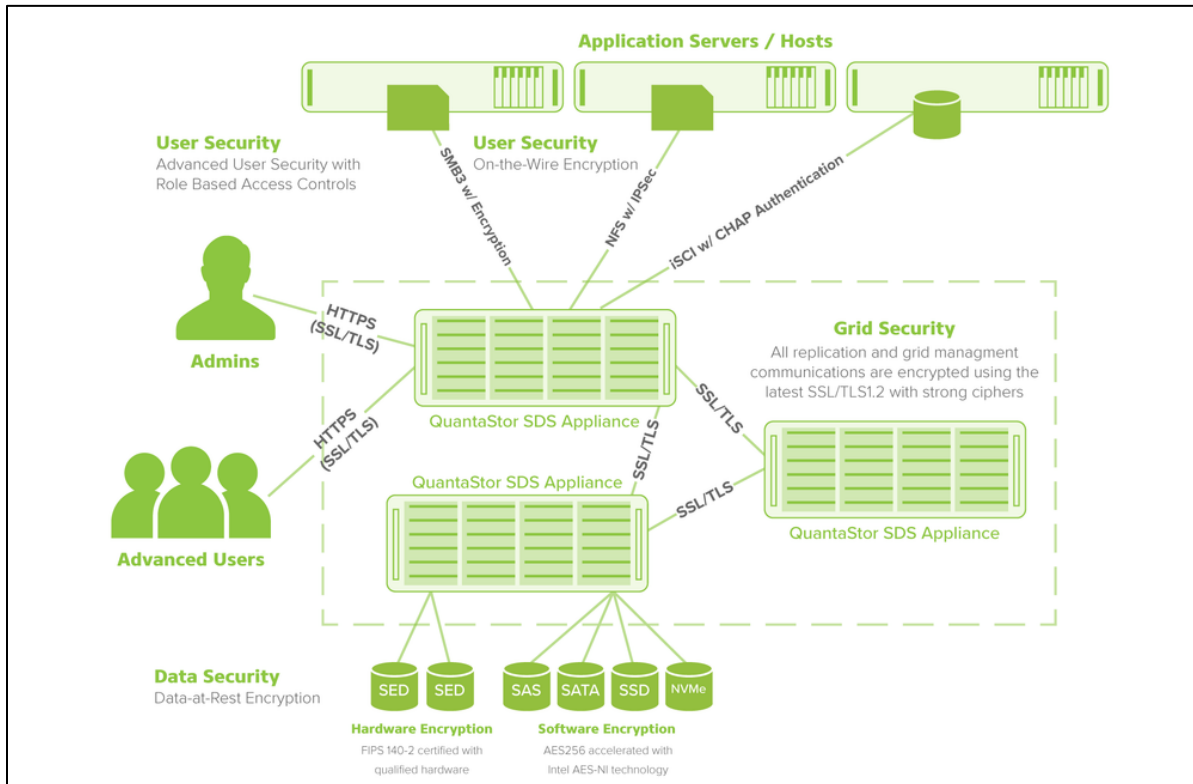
Application Servers / Hosts

User Security
Advanced User Security with Role Based Access Controls

User Security
On-the-Wire Encryption

SMB3 w/ Encryption

NFS w/ IPSec

iSCI w/ CHAP Authentication

Admins

HTTPS (SSL/TLS)

HTTPS (SSL/TLS)

Advanced Users

QuantaStor SDS Appliance

Grid Security
All replication and grid managment communications are encrypted using the latest SSL/TLS1.2 with strong ciphers

SSL/TLS

SSL/TLS

SSL/TLS

QuantaStor SDS Appliance

QuantaStor SDS Appliance

Data Security
Data-at-Rest Encryption

SED SED SAS SATA SSD NVMe

Hardware Encryption
FIPS 140-2 certified with qualified hardware

Software Encryption
AES256 accelerated with Intel AES-NI technology